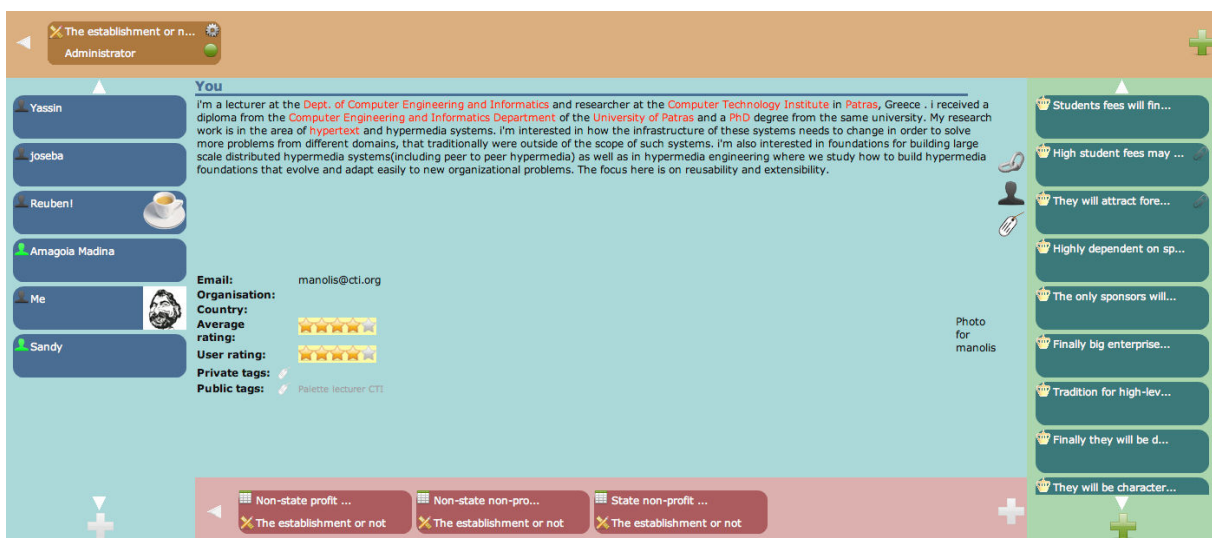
The establishment or n...
Administrator

Yassin
joseba
Reuben!
Amagoia Madina
Me
Sandy

You

i'm a lecturer at the Dept. of Computer Engineering and Informatics and researcher at the Computer Technology Institute in Patras, Greece . i received a diploma from the Computer Engineering and Informatics Department of the University of Patras and a PhD degree from the same university. My research work is in the area of hypertext and hypermedia systems. i'm interested in how the infrastructure of these systems needs to change in order to solve more problems from different domains, that traditionally were outside of the scope of such systems. i'm also interested in foundations for building large scale distributed hypermedia systems(including peer to peer hypermedia) as well as in hypermedia engineering where we study how to build hypermedia foundations that evolve and adapt easily to new organizational problems. The focus here is on reusability and extensibility.

Email: manolis@cti.org
Organisation:
Country:
Average rating:
User rating:
Private tags:
Public tags: Palette lecturer CTI

Photo for manolis

Students fees will fin...
High student fees may ...
They will attract fore...
Highly dependent on sp...
The only sponsors will...
Finally big enterprise...
Tradition for high-lev...
Finally they will be d...
They will be character...

Non-state profit ...
The establishment or not
Non-state non-pro...
The establishment or not
State non-profit ...
The establishment or not